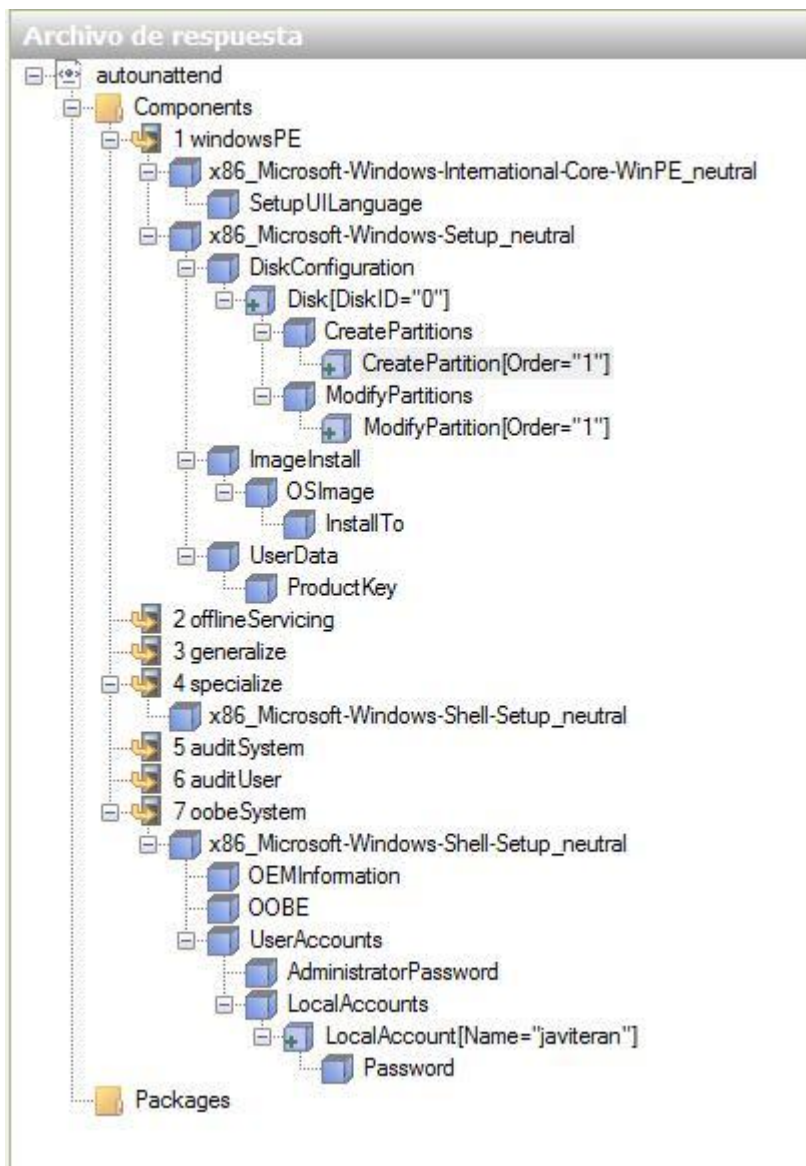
Archivo de respuesta

autounattend
Components
1 windowsPE
x86_Microsoft-Windows-International-Core-WinPE_neutral
SetupUILanguage
x86_Microsoft-Windows-Setup_neutral
DiskConfiguration
Disk[DiskID="0"]
CreatePartitions
CreatePartition[Order="1"]
ModifyPartitions
ModifyPartition[Order="1"]
ImageInstall
OSImage
InstallTo
UserData
ProductKey
2 offlineServicing
3 generalize
4 specialize
x86_Microsoft-Windows-Shell-Setup_neutral
5 auditSystem
6 auditUser
7 oobeSystem
x86_Microsoft-Windows-Shell-Setup_neutral
OEMInformation
OOBE
UserAccounts
AdministratorPassword
LocalAccounts
LocalAccount[Name="javiteran"]
Password
Packages